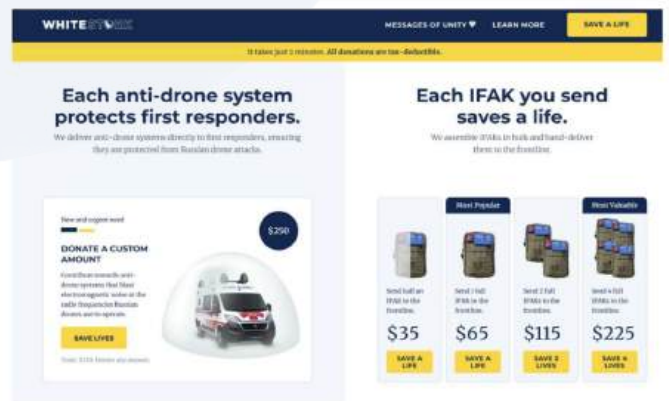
WHITESTORK

MESSAGES OF UNITY ♥ LEARN MORE SAVE A LIFE

It takes just 1 minute. All donations are tax-deductible.

Each anti-drone system protects first responders.

We deliver anti-drone systems directly to first responders, ensuring they are protected from Russian drone attacks.

New and urgent need

DONATE A CUSTOM AMOUNT

$250

Contribute towards anti-drone systems that blast electromagnetic noise in the radio frequencies Russian drones use to operate.

SAVE LIVES

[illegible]

Each IFAK you send saves a life.

We assemble IFAKs in bulk and hand-deliver them to the frontline.

Most Popular

Most Valuable

Send half an IFAK to the frontline.

$35

SAVE A LIFE

Send 1 full IFAK to the frontline.

$65

SAVE A LIFE

Send 2 full IFAKs to the frontline.

$115

SAVE 2 LIVES

Send 4 full IFAKs to the frontline.

$225

SAVE 4 LIVES